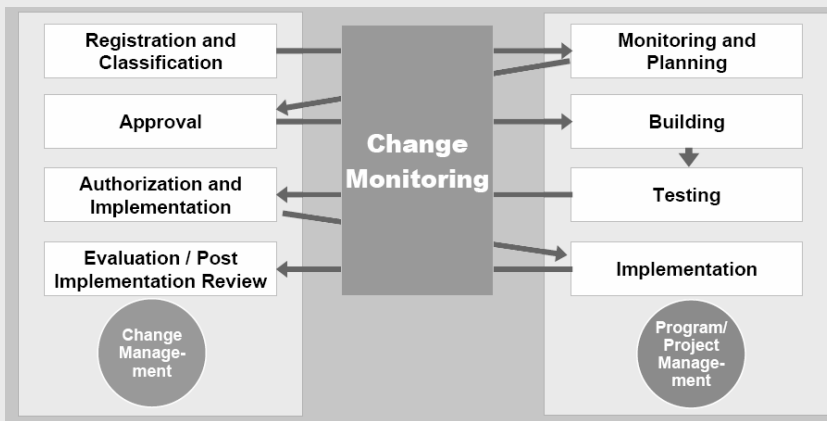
Registration and Classification

Approval

Authorization and Implementation

Evaluation / Post Implementation Review

Change Management

Change Monitoring

Monitoring and Planning

Building

Testing

Implementation

Program/ Project Management